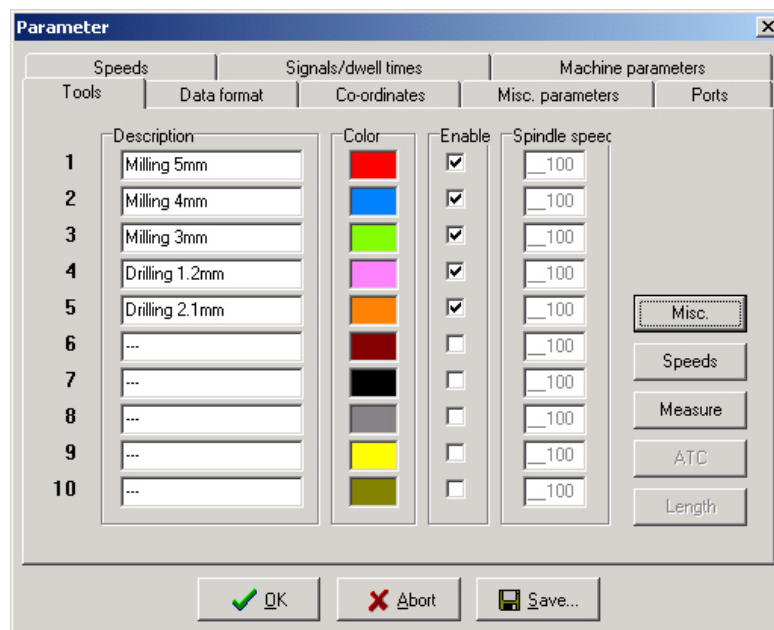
Parameter

Speeds | Signals/dwell times | Machine parameters
Tools | Data format | Co-ordinates | Misc. parameters | Ports

| | Description | Color | Enable | Spindle speec |
|---|---|---|---|---|
| 1 | Milling 5mm | | ☑ | 100 |
| 2 | Milling 4mm | | ☑ | 100 |
| 3 | Milling 3mm | | ☑ | 100 |
| 4 | Drilling 1.2mm | | ☑ | 100 |
| 5 | Drilling 2.1mm | | ☑ | 100 |
| 6 | --- | | ☐ | 100 |
| 7 | --- | | ☐ | 100 |
| 8 | --- | | ☐ | 100 |
| 9 | --- | | ☐ | 100 |
| 10 | --- | | ☐ | 100 |

Misc.
Speeds
Measure
ATC
Length

OK
Abort
Save...